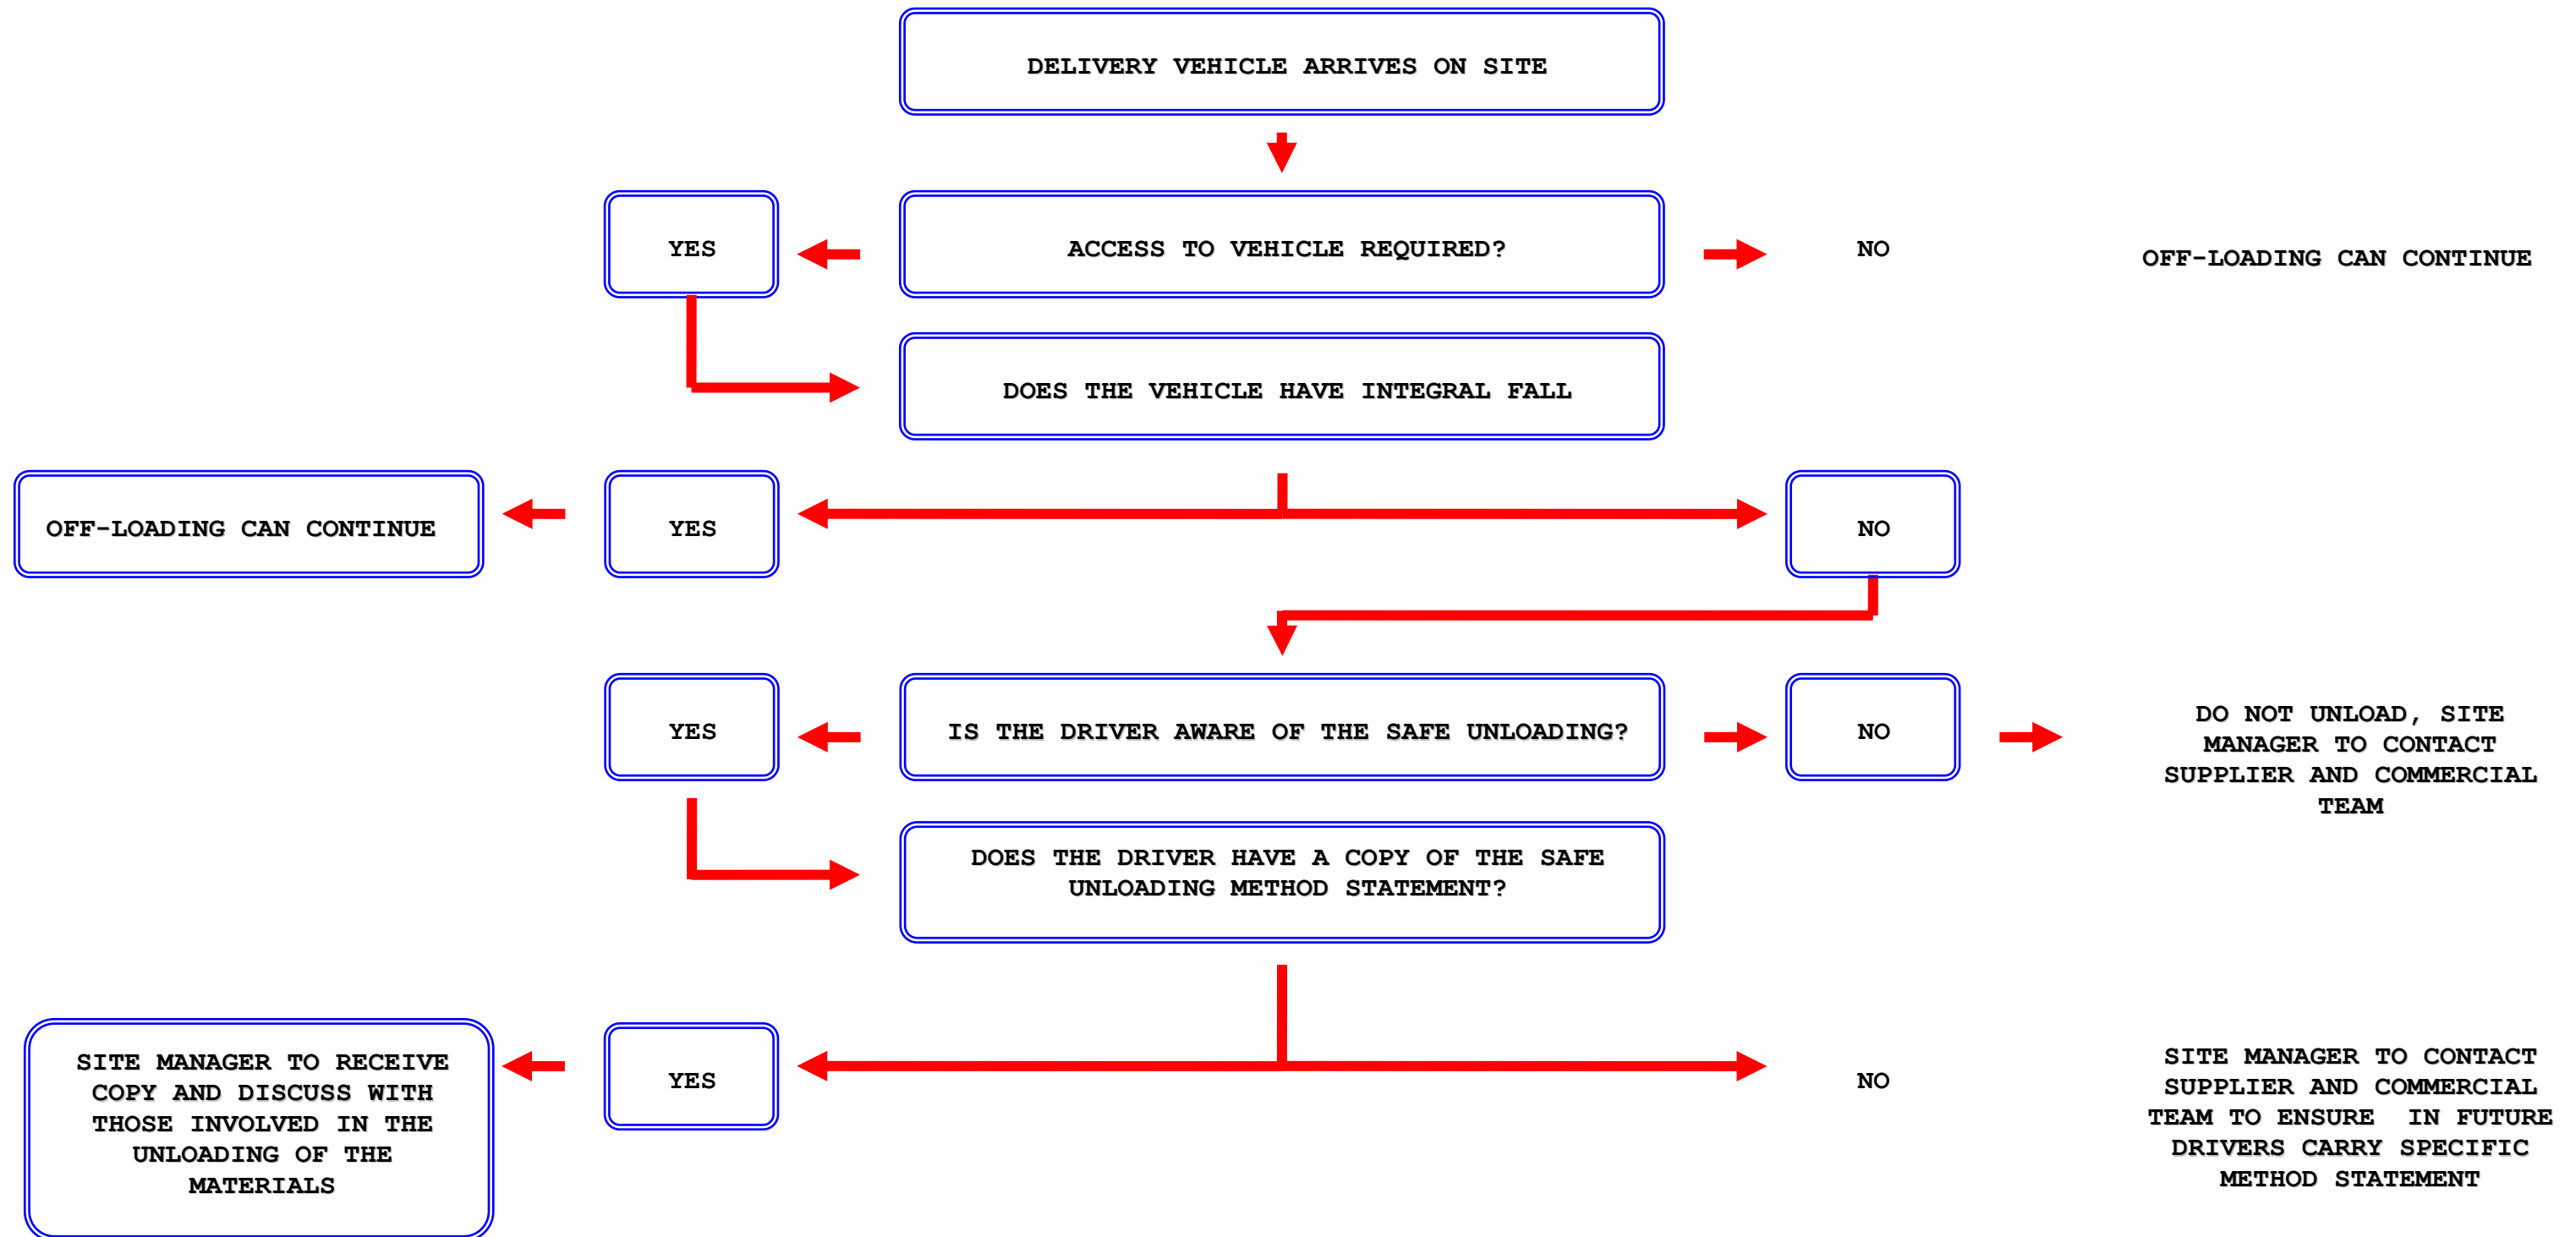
DELIVERY VEHICLE ARRIVES ON SITE

YES

ACCESS TO VEHICLE REQUIRED?

NO

OFF-LOADING CAN CONTINUE

DOES THE VEHICLE HAVE INTEGRAL FALL

OFF-LOADING CAN CONTINUE

YES

NO

YES

IS THE DRIVER AWARE OF THE SAFE UNLOADING?

NO

DO NOT UNLOAD, SITE MANAGER TO CONTACT SUPPLIER AND COMMERCIAL TEAM

DOES THE DRIVER HAVE A COPY OF THE SAFE UNLOADING METHOD STATEMENT?

SITE MANAGER TO RECEIVE COPY AND DISCUSS WITH THOSE INVOLVED IN THE UNLOADING OF THE MATERIALS

YES

NO

SITE MANAGER TO CONTACT SUPPLIER AND COMMERCIAL TEAM TO ENSURE IN FUTURE DRIVERS CARRY SPECIFIC METHOD STATEMENT